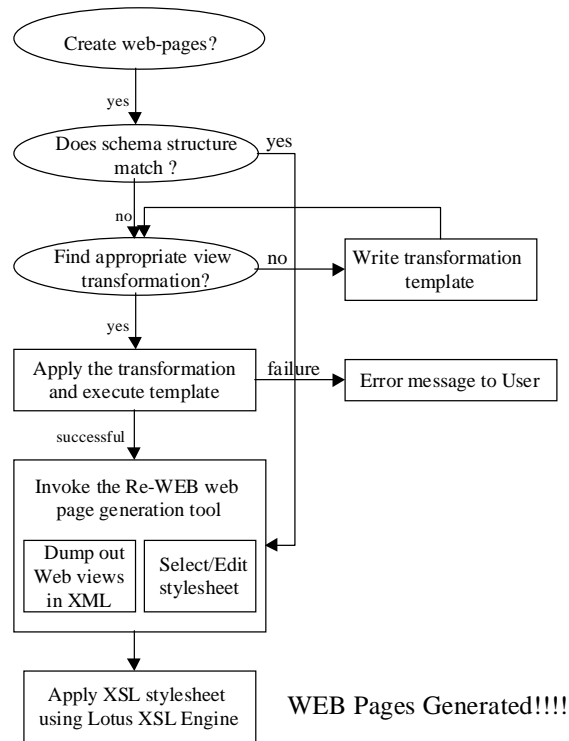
Create web-pages?

yes

Does schema structure match ?

yes

no

Find appropriate view transformation?

no

Write transformation template

yes

Apply the transformation and execute template

failure

Error message to User

successful

Invoke the Re-WEB web page generation tool

Dump out Web views in XML

Select/Edit stylesheet

Apply XSL stylesheet using Lotus XSL Engine

WEB Pages Generated!!!!